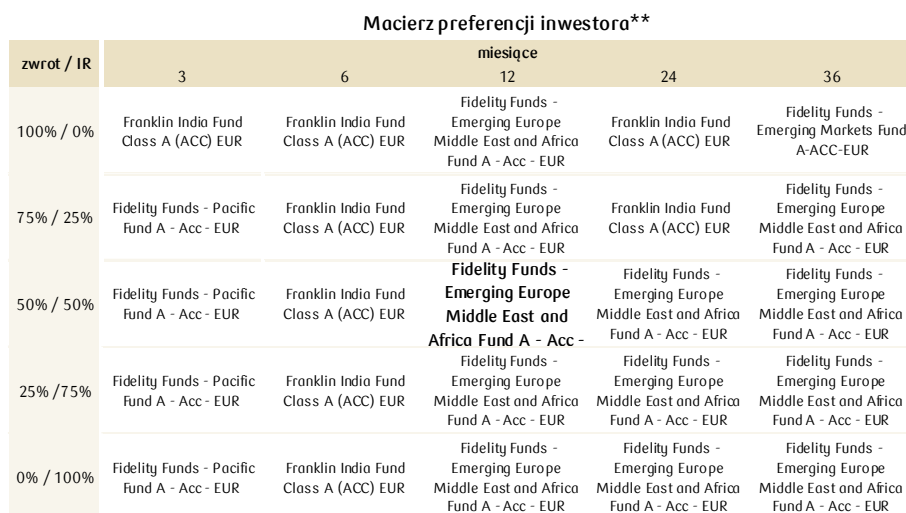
Macierz preferencji inwestora**

| zwrot / IR | miesiące 3 | 6 | 12 | 24 | 36 |
|---|---|---|---|---|---|
| 100% / 0% | Franklin India Fund Class A (ACC) EUR | Franklin India Fund Class A (ACC) EUR | Fidelity Funds - Emerging Europe Middle East and Africa Fund A - Acc - EUR | Franklin India Fund Class A (ACC) EUR | Fidelity Funds - Emerging Markets Fund A-ACC-EUR |
| 75% / 25% | Fidelity Funds - Pacific Fund A - Acc - EUR | Franklin India Fund Class A (ACC) EUR | Fidelity Funds - Emerging Europe Middle East and Africa Fund A - Acc - EUR | Franklin India Fund Class A (ACC) EUR | Fidelity Funds - Emerging Europe Middle East and Afica Fund A - Acc - EUR |
| 50% / 50% | Fidelity Funds - Pacific Fund A - Acc - EUR | Franklin India Fund Class A (ACC) EUR | Fidelity Funds - Emerging Europe Middle East and Africa Fund A - Acc - | Fidelity Funds - Emerging Europe Middle East and Afica Fund A - Acc - EUR | Fidelity Funds - Emerging Europe Middle East and Afica Fund A - Acc - EUR |
| 25% /75% | Fidelity Funds - Pacific Fund A - Acc - EUR | Franklin India Fund Class A (ACC) EUR | Fidelity Funds - Emerging Europe Middle East and Africa Fund A - Acc - EUR | Fidelity Funds - Emerging Europe Middle East and Afica Fund A - Acc - EUR | Fidelity Funds - Emerging Europe Middle East and Afica Fund A - Acc - EUR |
| 0% / 100% | Fidelity Funds - Pacific Fund A - Acc - EUR | Franklin India Fund Class A (ACC) EUR | Fidelity Funds - Emerging Europe Middle East and Africa Fund A - Acc - EUR | Fidelity Funds - Emerging Europe Middle East and Afica Fund A - Acc - EUR | Fidelity Funds - Emerging Europe Middle East and Afica Fund A - Acc - EUR |